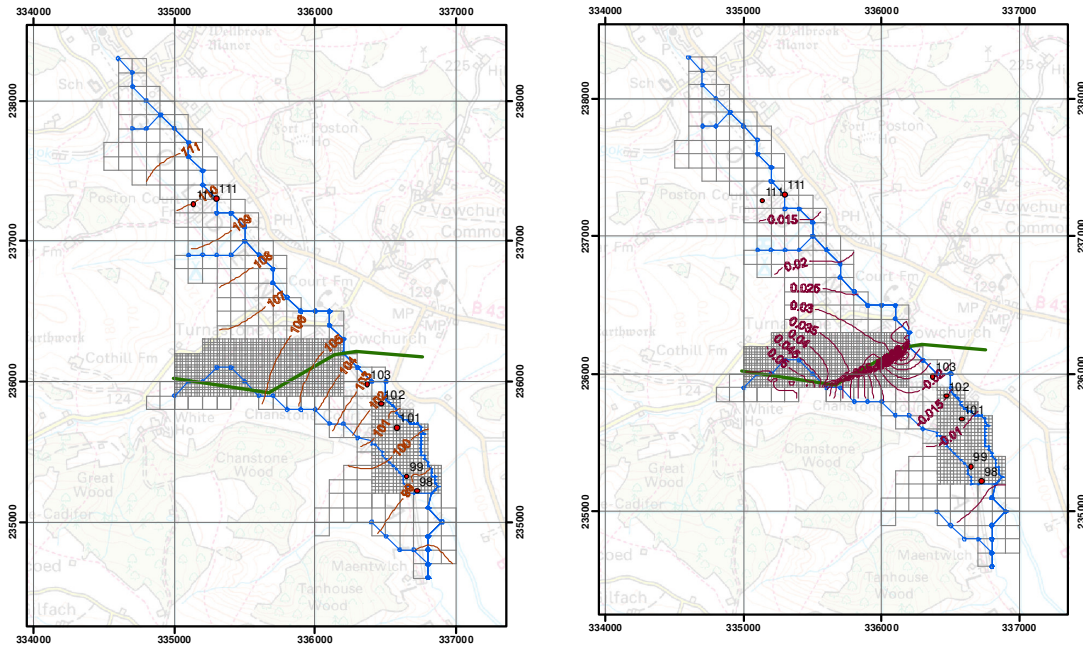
334000
335000
336000
337000
238000
237000
236000
235000
Wellbrook Manor
Sch
225
Poston Ho
Poston Court
PH
Vowchurch Common
Court Fm
129
MP
MP
B 43
Turnastone
Vowchurch
Earthwork
Cothill Fm
124
White Ho
Chanstone
Chanstone Wood
Great Wood
Cadifor
Maentwich
Tanhouse Wood
Coed
Allfach
111
110
111
109
108
107
106
105
104
103
103
102
102
101
101
100
99
99
98

334000
335000
336000
337000
238000
237000
236000
235000
Wellbrook Manor
Sch
225
Poston Ho
Poston Court
PH
Vowchurch Common
Court Fm
129
MP
MP
B 43
Turnastone
Vowchurch
Earthwork
Cothill Fm
White Ho
Chanstone
Chanstone Wood
Great Wood
Cadifor
Maentwich
Tanhouse Wood
Coed
Allfach
111
111
0.015
0.02
0.025
0.03
0.035
0.04
0.045
0.05
103
0.02
102
0.015
101
0.01
99
98